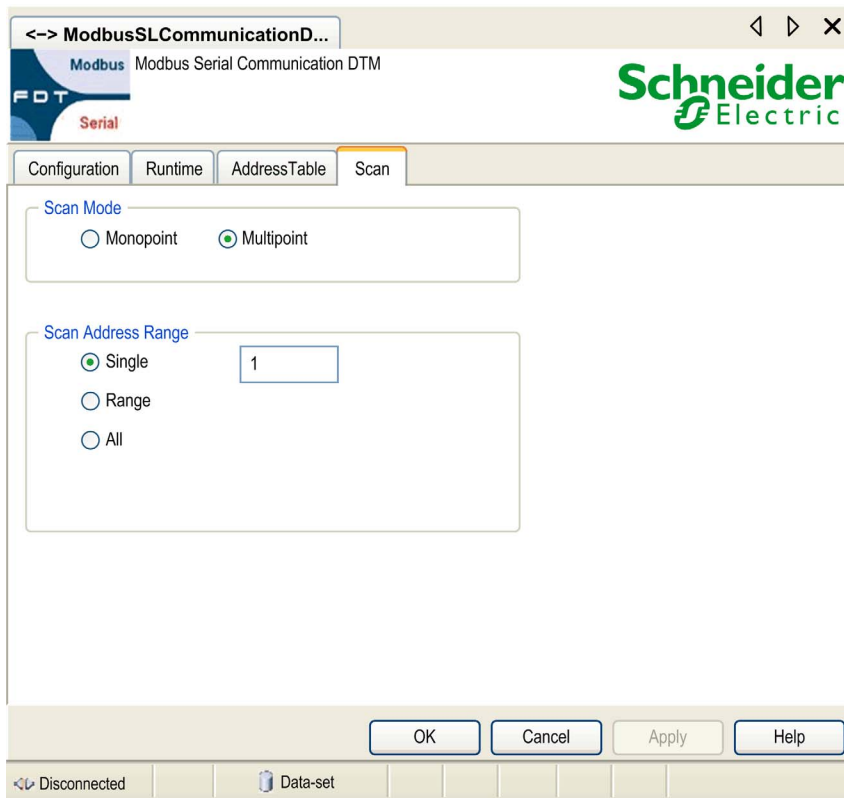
<–> ModbusSLCommunicationD...

Modbus FDT Serial Modbus Serial Communication DTM

Schneider Electric

Configuration | Runtime | AddressTable | Scan

Scan Mode
Monopoint
Multipoint

Scan Address Range
Single
1
Range
All

OK Cancel Apply Help

Disconnected Data-set